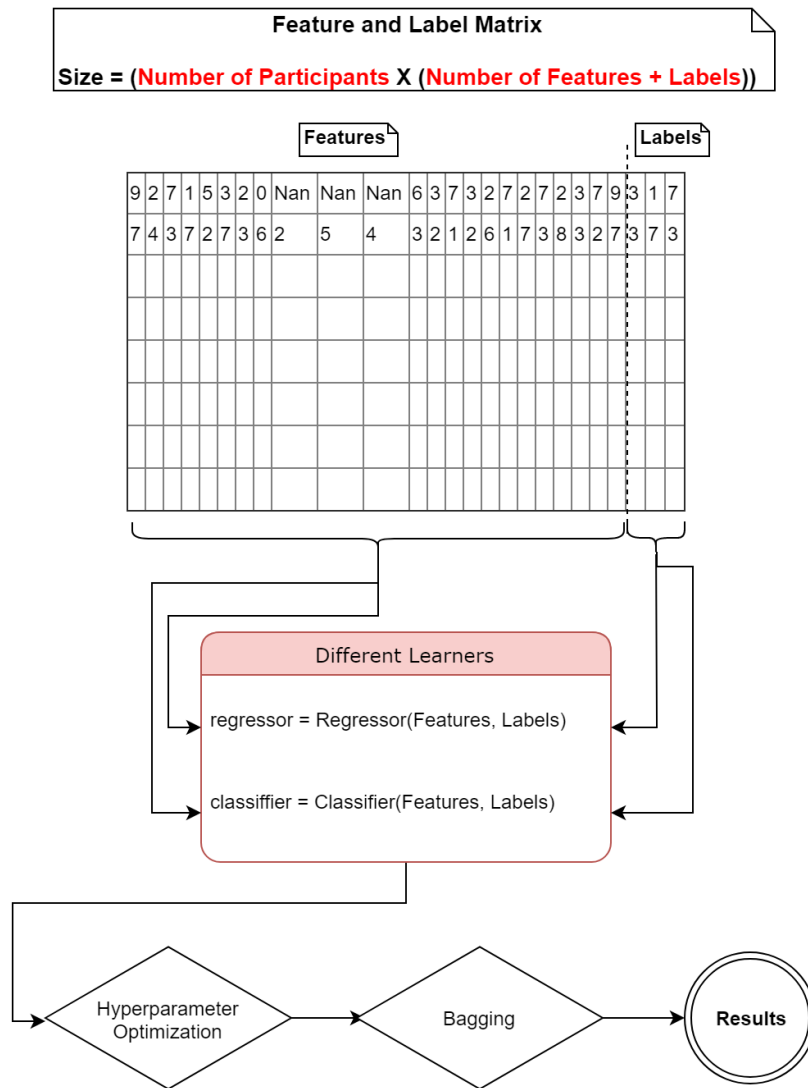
Feature and Label Matrix

Size = (Number of Participants X (Number of Features + Labels))

Features

Labels

| 9 | 2 | 7 | 1 | 5 | 3 | 2 | 0 | Nan | Nan | Nan | 6 | 3 | 7 | 3 | 2 | 7 | 2 | 7 | 2 | 3 | 7 | 9 | 3 | 1 | 7 |
|---|---|---|---|---|---|---|---|---|---|---|---|---|---|---|---|---|---|---|---|---|---|---|---|---|---|
| 7 | 4 | 3 | 7 | 2 | 7 | 3 | 6 | 2 | 5 | 4 | 3 | 2 | 1 | 2 | 6 | 1 | 7 | 3 | 8 | 3 | 2 | 7 | 3 | 7 | 3 |
| | | | | | | | | | | | | | | | | | | | | | | | | | |
| | | | | | | | | | | | | | | | | | | | | | | | | | |
| | | | | | | | | | | | | | | | | | | | | | | | | | |
| | | | | | | | | | | | | | | | | | | | | | | | | | |
| | | | | | | | | | | | | | | | | | | | | | | | | | |
| | | | | | | | | | | | | | | | | | | | | | | | | | |

Different Learners

regressor = Regressor(Features, Labels)

classiffier = Classifier(Features, Labels)

Hyperparameter Optimization

Bagging

Results